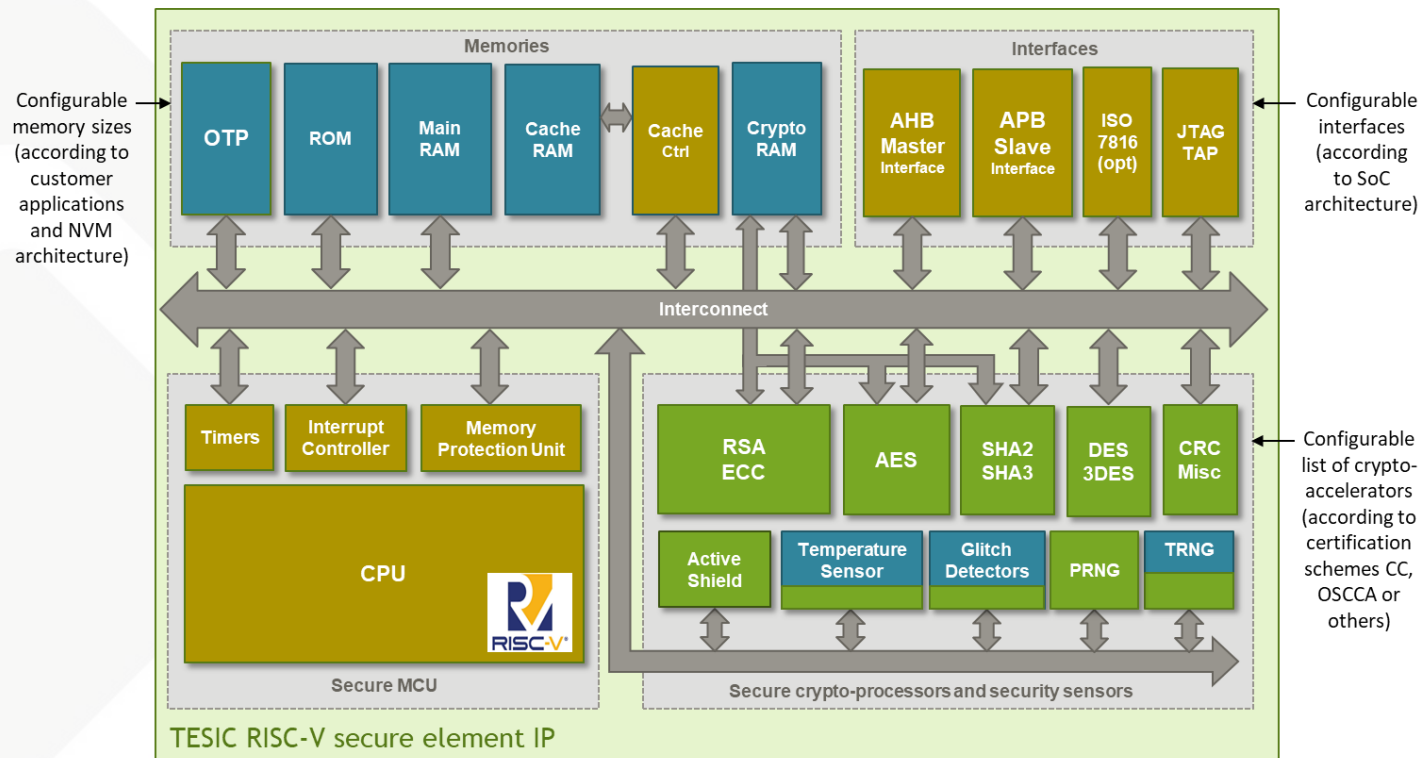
Configurable memory sizes (according to customer applications and NVM architecture)

Memories

OTP

ROM

Main RAM

Cache RAM

Cache Ctrl

Crypto RAM

Interfaces

AHB Master Interface

APB Slave Interface

ISO 7816 (opt)

JTAG TAP

Configurable interfaces (according to SoC architecture)

Interconnect

Timers

Interrupt Controller

Memory Protection Unit

CPU

RISC-V

Secure MCU

RSA ECC

AES

SHA2 SHA3

DES 3DES

CRC Misc

Configurable list of crypto-accelerators (according to certification schemes CC, OSCCA or others)

Active Shield

Temperature Sensor

Glitch Detectors

PRNG

TRNG

Secure crypto-processors and security sensors

TESIC RISC-V secure element IP